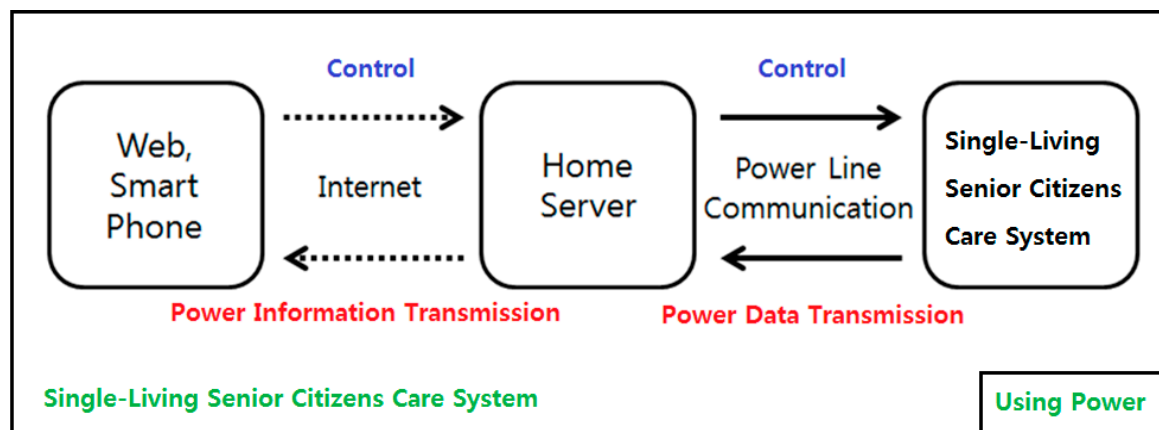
Control

Control

Web, Smart Phone

Internet

Home Server

Power Line Communication

Single-Living Senior Citizens Care System

Power Information Transmission

Power Data Transmission

Single-Living Senior Citizens Care System

Using Power